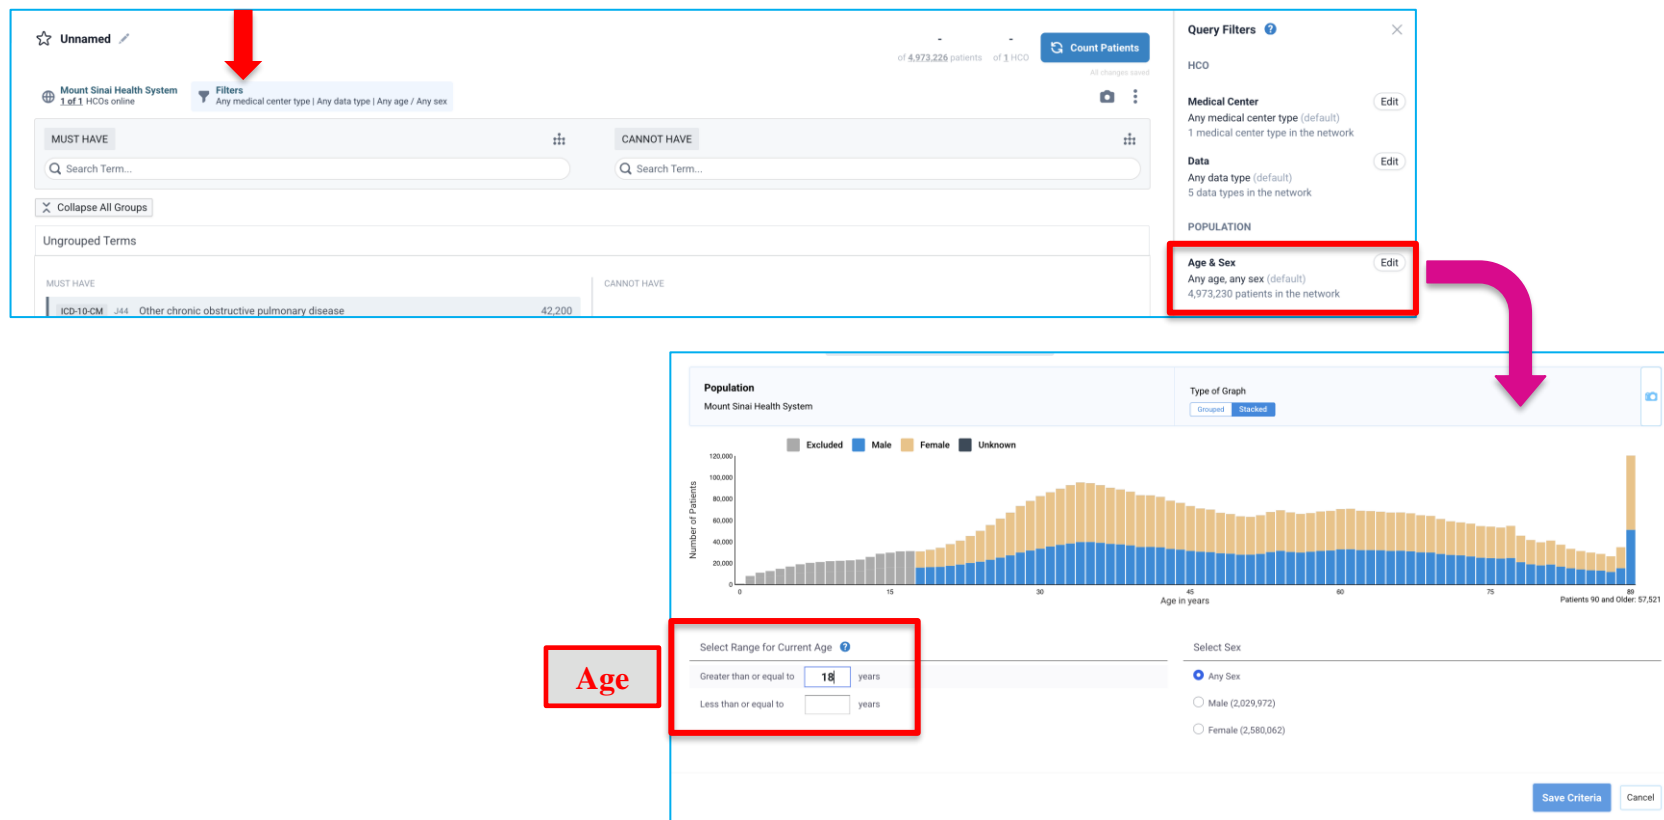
Unnamed

- of 4,973,226 patients - of 1 HCO

Count Patients

All changes saved

Mount Sinai Health System
1 of 1 HCOs online

Filters
Any medical center type | Any data type | Any age / Any sex

MUST HAVE

Search Term...

CANNOT HAVE

Search Term...

Collapse All Groups

Ungrouped Terms

MUST HAVE

ICD-10-CM J44 Other chronic obstructive pulmonary disease 42,200

CANNOT HAVE

Query Filters

HCO

Medical Center
Any medical center type (default)
1 medical center type in the network
Edit

Data
Any data type (default)
5 data types in the network
Edit

POPULATION

Age & Sex
Any age, any sex (default)
4,973,230 patients in the network
Edit

Population
Mount Sinai Health System

Type of Graph
Grouped Stacked

Excluded Male Female Unknown

120,000
100,000
80,000
60,000
40,000
20,000
0

Number of Patients

0 15 30 45 60 75 89
Age in years
Patients 90 and Older: 57,521

Age

Select Range for Current Age

Greater than or equal to 18 years

Less than or equal to years

Select Sex

Any Sex

Male (2,029,972)

Female (2,580,062)

Save Criteria

Cancel